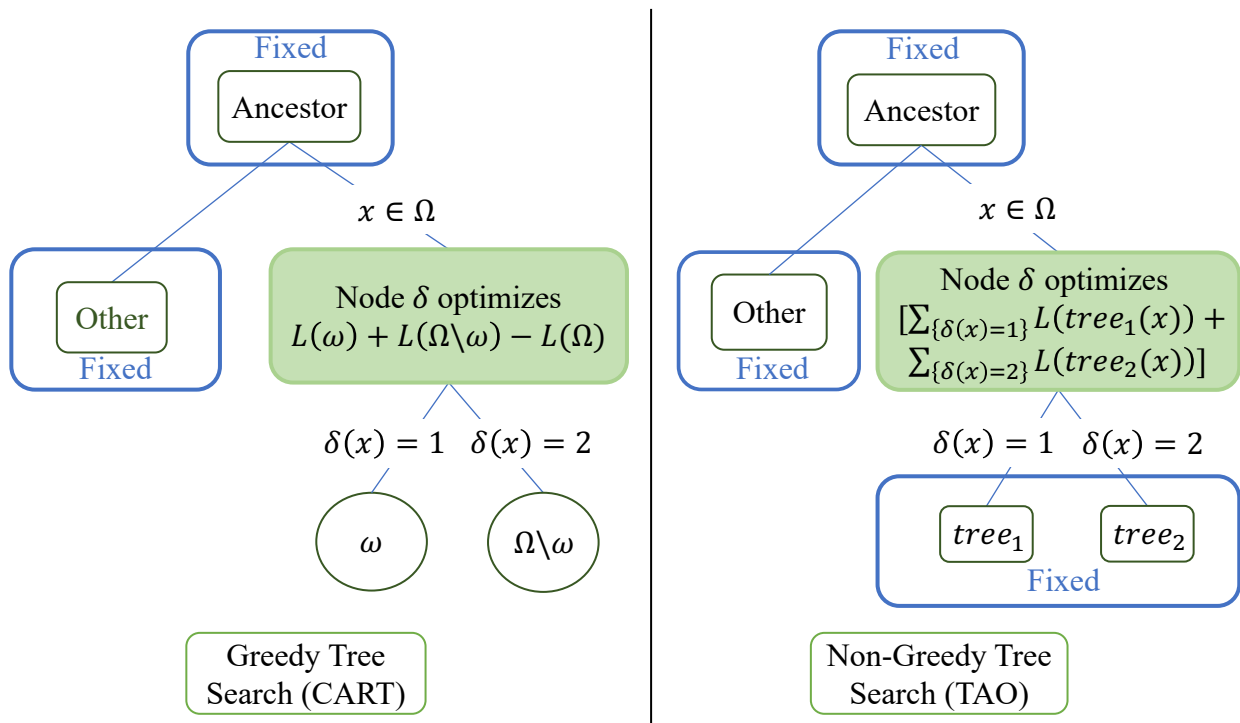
Fixed

Ancestor

$x \in \Omega$

Other

Fixed

Node $\delta$ optimizes $L(\omega) + L(\Omega \backslash \omega) - L(\Omega)$

$\delta(x) = 1$ $\delta(x) = 2$

$\omega$

$\Omega \backslash \omega$

Greedy Tree Search (CART)

Fixed

Ancestor

$x \in \Omega$

Other

Fixed

Node $\delta$ optimizes $[\sum_{\{\delta(x)=1\}} L(tree_1(x)) + \sum_{\{\delta(x)=2\}} L(tree_2(x))]$

$\delta(x) = 1$ $\delta(x) = 2$

$tree_1$

$tree_2$

Fixed

Non-Greedy Tree Search (TAO)